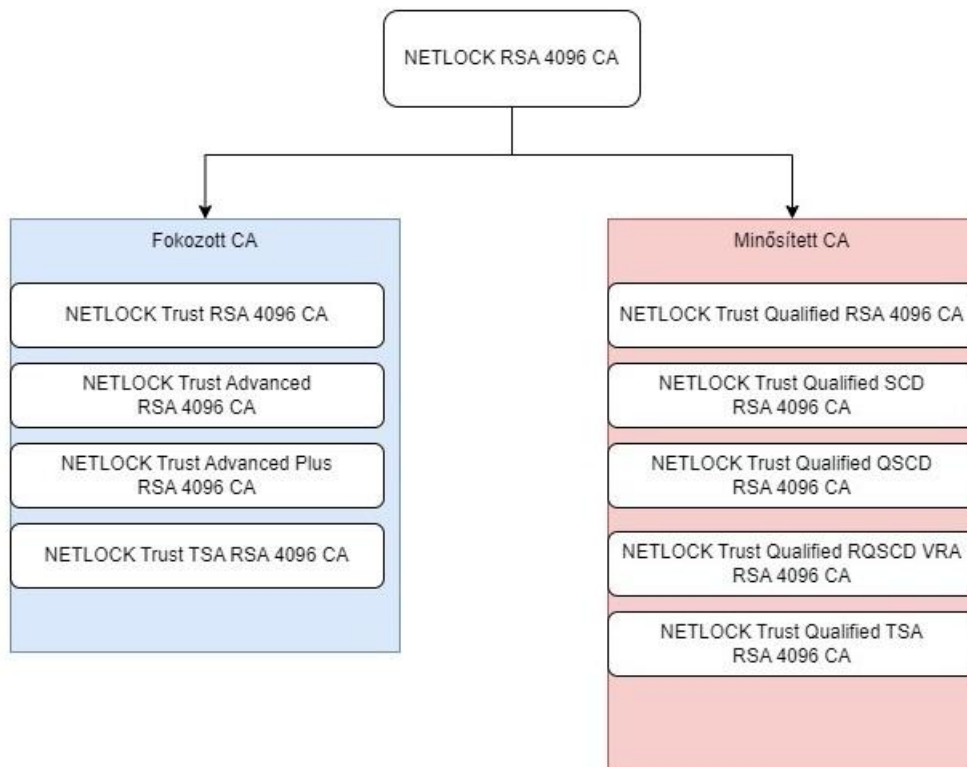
NETLOCK RSA 4096 CA

Fokozott CA

NETLOCK Trust RSA 4096 CA

NETLOCK Trust Advanced RSA 4096 CA

NETLOCK Trust Advanced Plus RSA 4096 CA

NETLOCK Trust TSA RSA 4096 CA

Minősített CA

NETLOCK Trust Qualified RSA 4096 CA

NETLOCK Trust Qualified SCD RSA 4096 CA

NETLOCK Trust Qualified QSCD RSA 4096 CA

NETLOCK Trust Qualified RQSCD VRA RSA 4096 CA

NETLOCK Trust Qualified TSA RSA 4096 CA